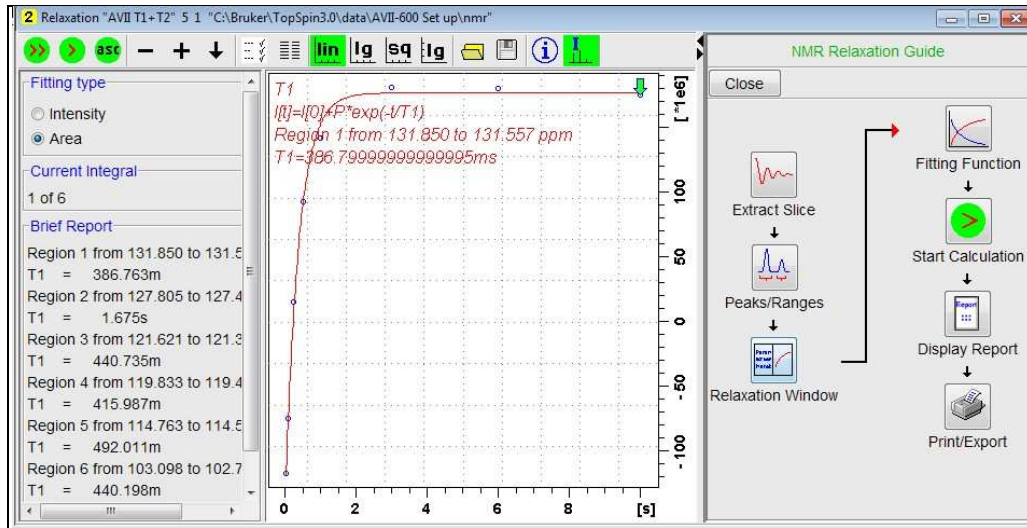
2 Relaxation "AVII T1+T2" 5 1 "C:\Bruker\TopSpin3.0\data\AVII-600 Set up\nmr"

asc — + ↓ lin lg sq lg

NMR Relaxation Guide

Close

Fitting type

Intensity

Area

Current Integral

1 of 6

Brief Report

Region 1 from 131.850 to 131.5
T1 = 386.763m
Region 2 from 127.805 to 127.4
T1 = 1.675s
Region 3 from 121.621 to 121.3
T1 = 440.735m
Region 4 from 119.833 to 119.4
T1 = 415.987m
Region 5 from 114.763 to 114.5
T1 = 492.011m
Region 6 from 103.098 to 102.7
T1 = 440.198m

T1
I[t]=I[0]+P*exp(-t/T1)
Region 1 from 131.850 to 131.557 ppm
T1=386.7999999999995ms

[*1e6]

100

50

0

-50

-100

0 2 4 6 8 [s]

Extract Slice

Peaks/Ranges

Relaxation Window

Fitting Function

Start Calculation

Display Report

Print/Export